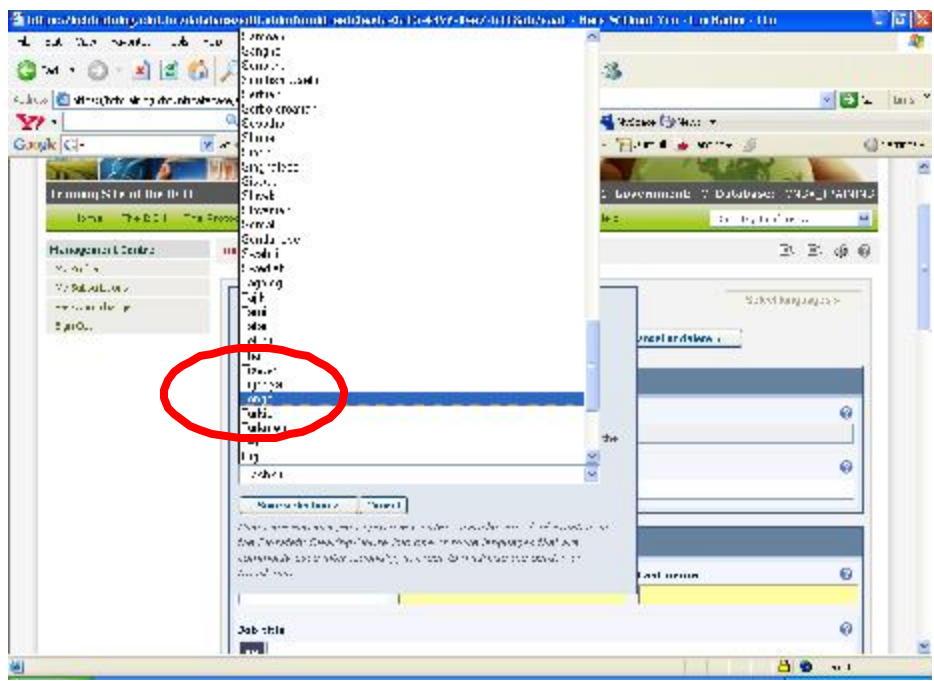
Sango
Santali
Sardinian
Serbian
Serbo-croatian
Sesotho
Shona
Sindhi
Singhalese
Slovak
Slovenian
Somali
Spanish
Swahili
Swedish
Tagalog
Tajik
Tamil
Tatar
Telugu
Thai
Tibetan
Tigrinya
Tongan
Turkish
Turkmen

Training Site of the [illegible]
Management Centre
Government
Databases
Save selections
Cancel
Select languages >
Job title
Last name
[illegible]